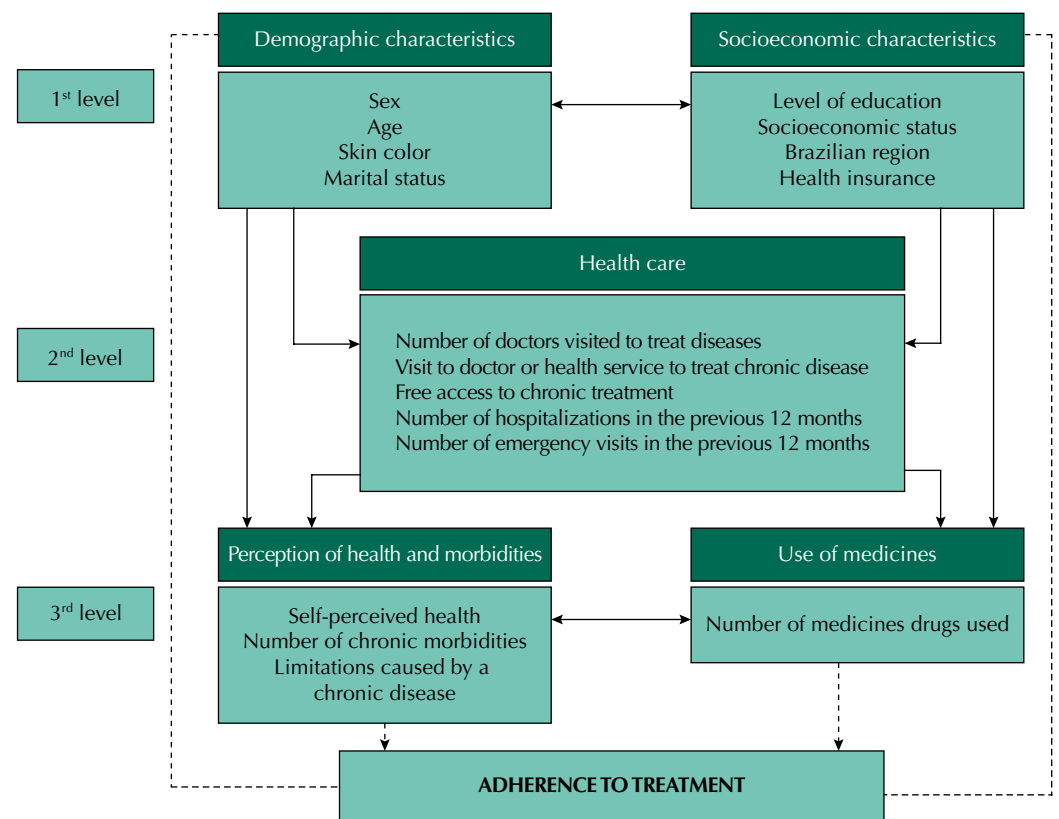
Demographic characteristics

Socioeconomic characteristics

1st level

Sex
Age
Skin color
Marital status

Level of education
Socioeconomic status
Brazilian region
Health insurance

Health care

2nd level

Number of doctors visited to treat diseases
Visit to doctor or health service to treat chronic disease
Free access to chronic treatment
Number of hospitalizations in the previous 12 months
Number of emergency visits in the previous 12 months

Perception of health and morbidities

Use of medicines

3rd level

Self-perceived health
Number of chronic morbidities
Limitations caused by a chronic disease

Number of medicines drugs used

ADHERENCE TO TREATMENT